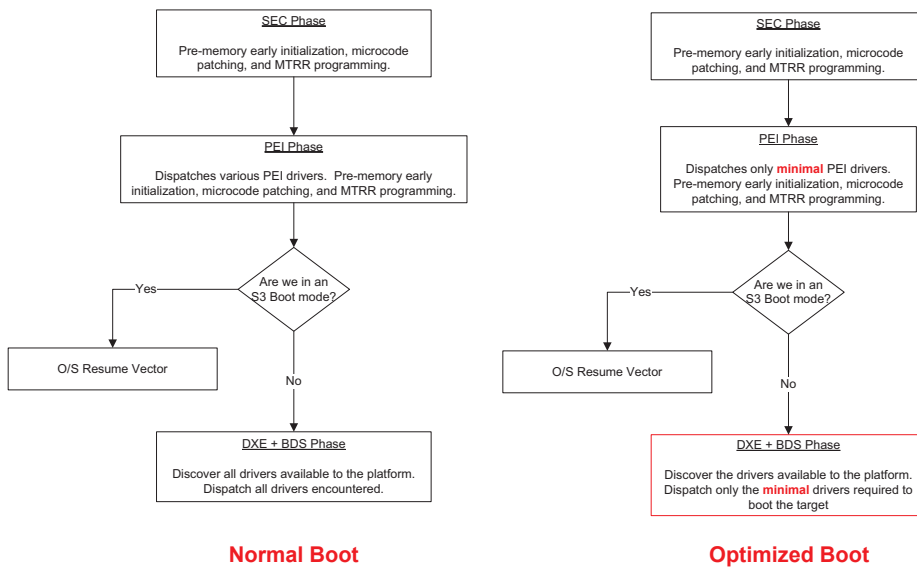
SEC Phase

Pre-memory early initialization, microcode patching, and MTRR programming.

PEI Phase

Dispatches various PEI drivers. Pre-memory early initialization, microcode patching, and MTRR programming.

Are we in an S3 Boot mode?

Yes

O/S Resume Vector

No

DXE + BDS Phase

Discover all drivers available to the platform. Dispatch all drivers encountered.

Normal Boot

SEC Phase

Pre-memory early initialization, microcode patching, and MTRR programming.

PEI Phase

Dispatches only minimal PEI drivers. Pre-memory early initialization, microcode patching, and MTRR programming.

Are we in an S3 Boot mode?

Yes

O/S Resume Vector

No

DXE + BDS Phase

Discover the drivers available to the platform. Dispatch only the minimal drivers required to boot the target

Optimized Boot